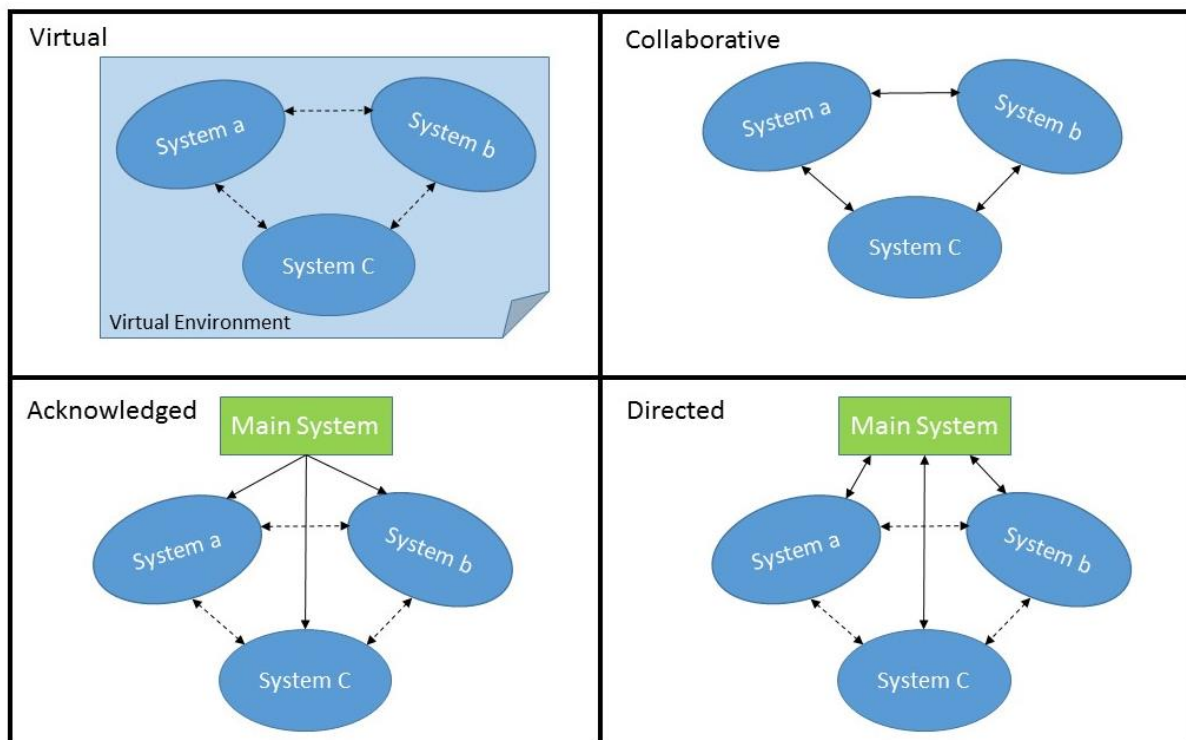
Virtual

System a

System b

System C

Virtual Environment

Collaborative

System a

System b

System C

Acknowledged

Main System

System a

System b

System C

Directed

Main System

System a

System b

System C